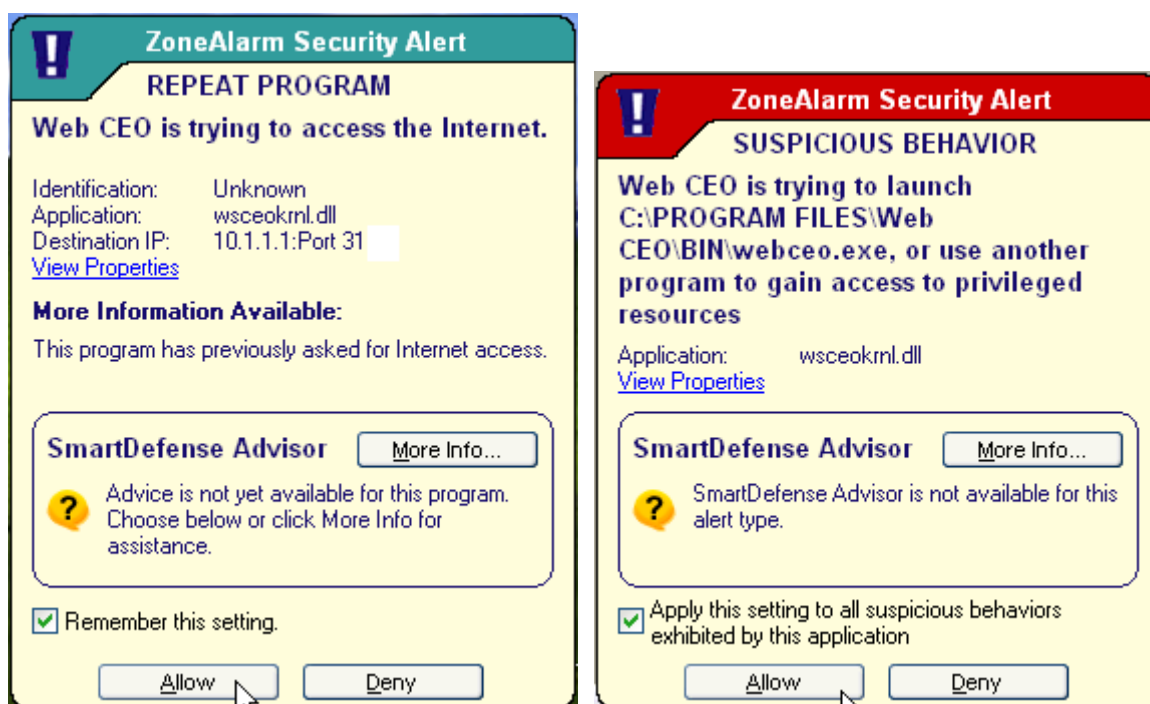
ZoneAlarm Security Alert

REPEAT PROGRAM

Web CEO is trying to access the Internet.

Identification: Unknown
Application: wsceokrnl.dll
Destination IP: 10.1.1.1:Port 31
View Properties

More Information Available:

This program has previously asked for Internet access.

SmartDefense Advisor

More Info...

Advice is not yet available for this program. Choose below or click More Info for assistance.

Remember this setting.

Allow

Deny

ZoneAlarm Security Alert

SUSPICIOUS BEHAVIOR

Web CEO is trying to launch C:\PROGRAM FILES\Web CEO\BIN\webceo.exe, or use another program to gain access to privileged resources

Application: wsceokrnl.dll
View Properties

SmartDefense Advisor

More Info...

SmartDefense Advisor is not available for this alert type.

Apply this setting to all suspicious behaviors exhibited by this application

Allow

Deny